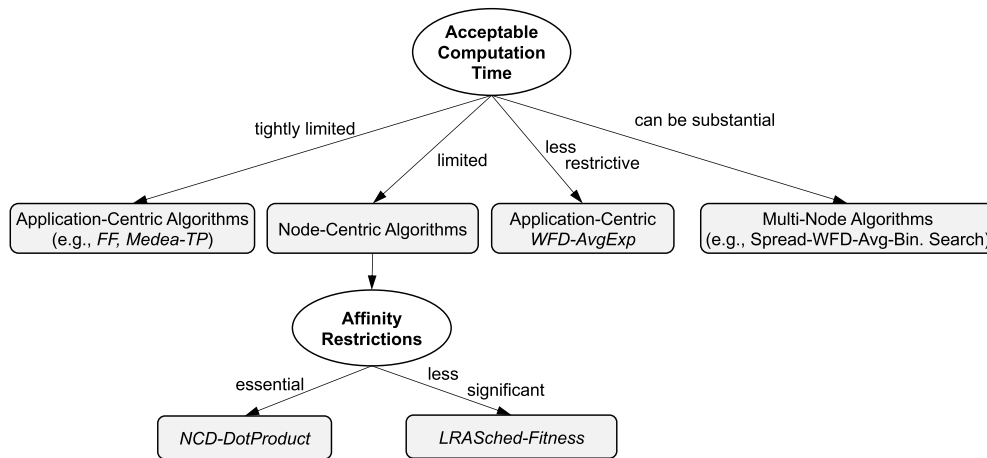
Acceptable Computation Time

tightly limited

limited

less restrictive

can be substantial

Application-Centric Algorithms (e.g., *FF*, *Medea-TP*)

Node-Centric Algorithms

Application-Centric *WFD-AvgExp*

Multi-Node Algorithms (e.g., Spread-WFD-Avg-Bin. Search)

Affinity Restrictions

essential

less significant

*NCD-DotProduct*

*LRASched-Fitness*